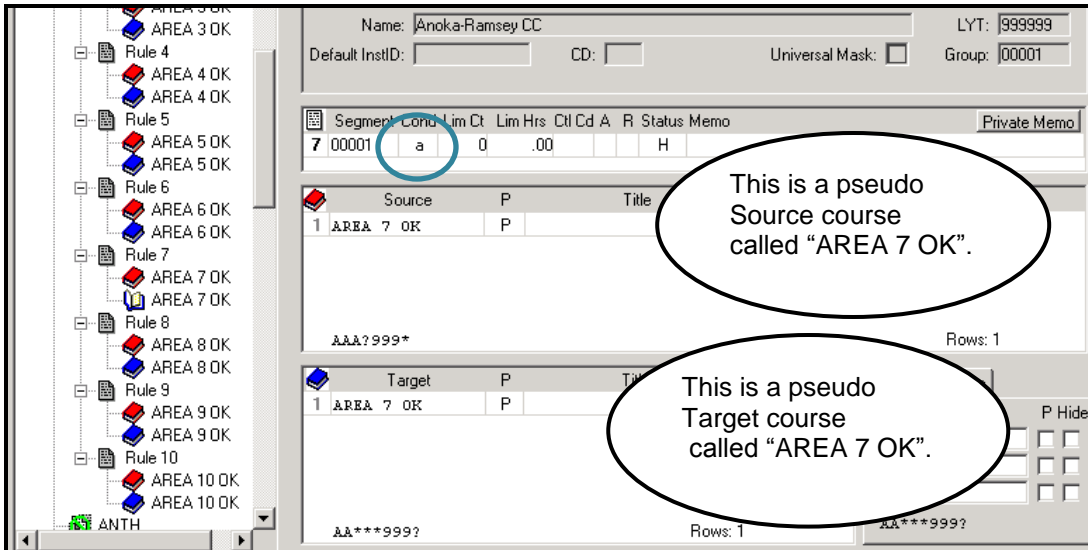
AREA 3 OK
AREA 3 OK
Rule 4
AREA 4 OK
AREA 4 OK
Rule 5
AREA 5 OK
AREA 5 OK
Rule 6
AREA 6 OK
AREA 6 OK
Rule 7
AREA 7 OK
AREA 7 OK
Rule 8
AREA 8 OK
AREA 8 OK
Rule 9
AREA 9 OK
AREA 9 OK
Rule 10
AREA 10 OK
AREA 10 OK
ANTH

Name: Anoka-Ramsey CC
LYT: 999999
Default InstID:
CD:
Universal Mask:
Group: 00001

| Segment | Cond | Lim Ct | Lim Hrs | Ctl Cd | A | R | Status | Memo |
|---|---|---|---|---|---|---|---|---|
| 7 00001 | a | 0 | .00 | | | | H | |

Private Memo

| | Source | P | Title |
|---|---|---|---|
| 1 | AREA 7 OK | P | |

AAA?999*
Rows: 1

This is a pseudo Source course called “AREA 7 OK”.

| | Target | P | Title |
|---|---|---|---|
| 1 | AREA 7 OK | P | |

AA***999?
Rows: 1

This is a pseudo Target course called “AREA 7 OK”.

P Hide

AA***999?